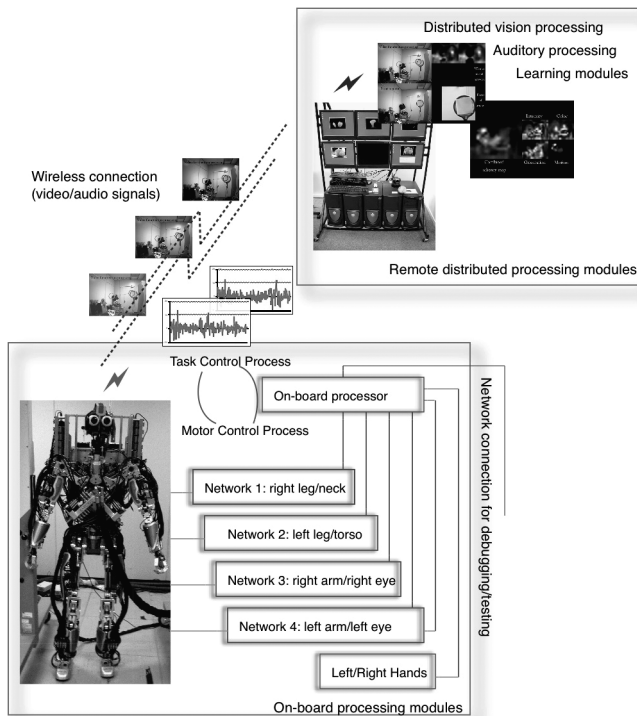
Distributed vision processing

Auditory processing

Learning modules

Remote distributed processing modules

Wireless connection (video/audio signals)

Task Control Process

On-board processor

Motor Control Process

Network connection for debugging/testing

Network 1: right leg/neck

Network 2: left leg/torso

Network 3: right arm/right eye

Network 4: left arm/left eye

Left/Right Hands

On-board processing modules